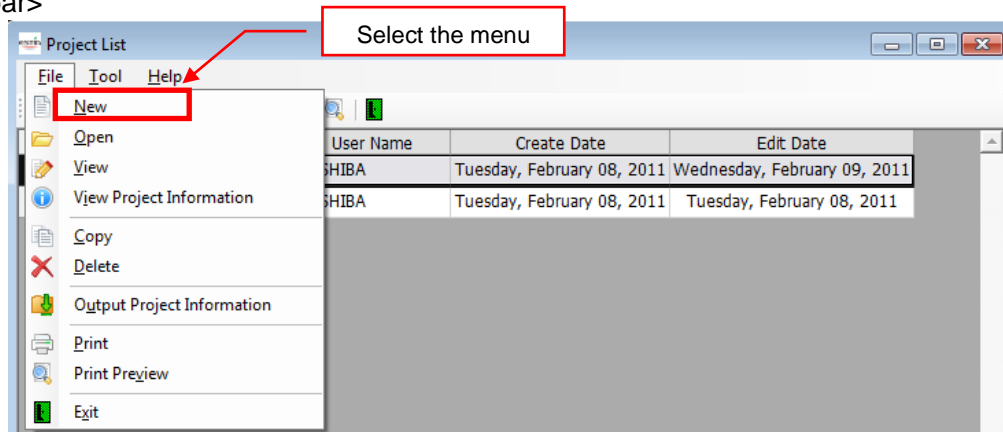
ar>

Project List

Select the menu

File Tool Help

New
Open
View
View Project Information
Copy
Delete
Output Project Information
Print
Print Preview
Exit

| User Name | Create Date | Edit Date |
|---|---|---|
| SHIBA | Tuesday, February 08, 2011 | Wednesday, February 09, 2011 |
| SHIBA | Tuesday, February 08, 2011 | Tuesday, February 08, 2011 |